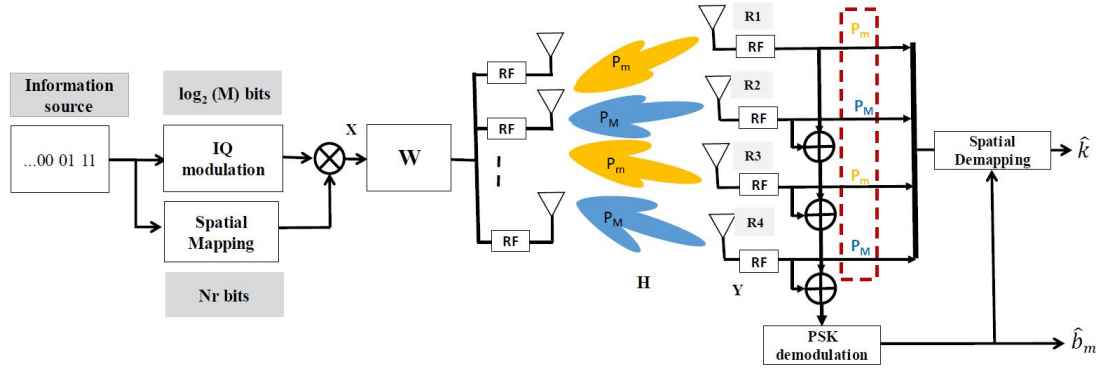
Information source

...00 01 11

$\log_2$ (M) bits

IQ modulation

Spatial Mapping

Nr bits

X

W

RF

RF

RF

$P_m$

$P_M$

$P_m$

$P_M$

H

R1

RF

R2

RF

R3

RF

R4

RF

Y

$P_m$

$P_M$

$P_m$

$P_M$

Spatial Demapping

$\hat{k}$

PSK demodulation

$\hat{b}_m$